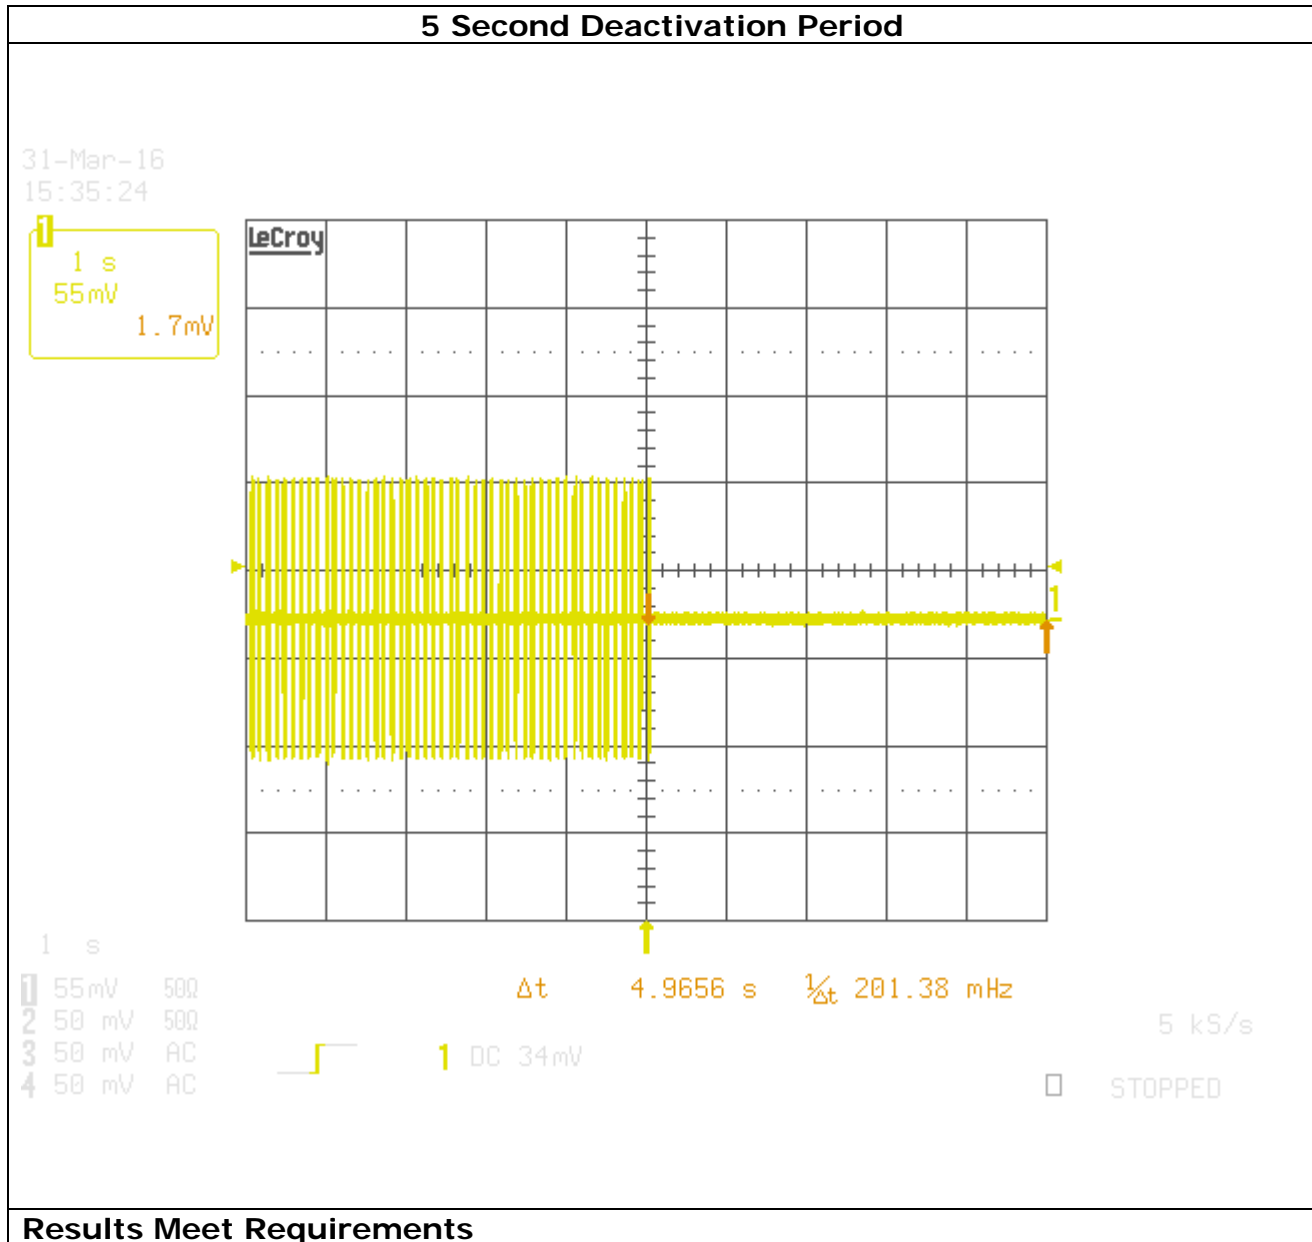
5 Second Deactivation Period

31-Mar-16
15:35:24

1
1 s
55mV
1.7mV

LeCroy

1

1 s

1 55mV 50Ω
2 50 mV 50Ω
3 50 mV AC
4 50 mV AC

Δt 4.9656 s $\frac{1}{\Delta t}$ 201.38 mHz

5 kS/s

1 DC 34mV

STOPPED

Results Meet Requirements